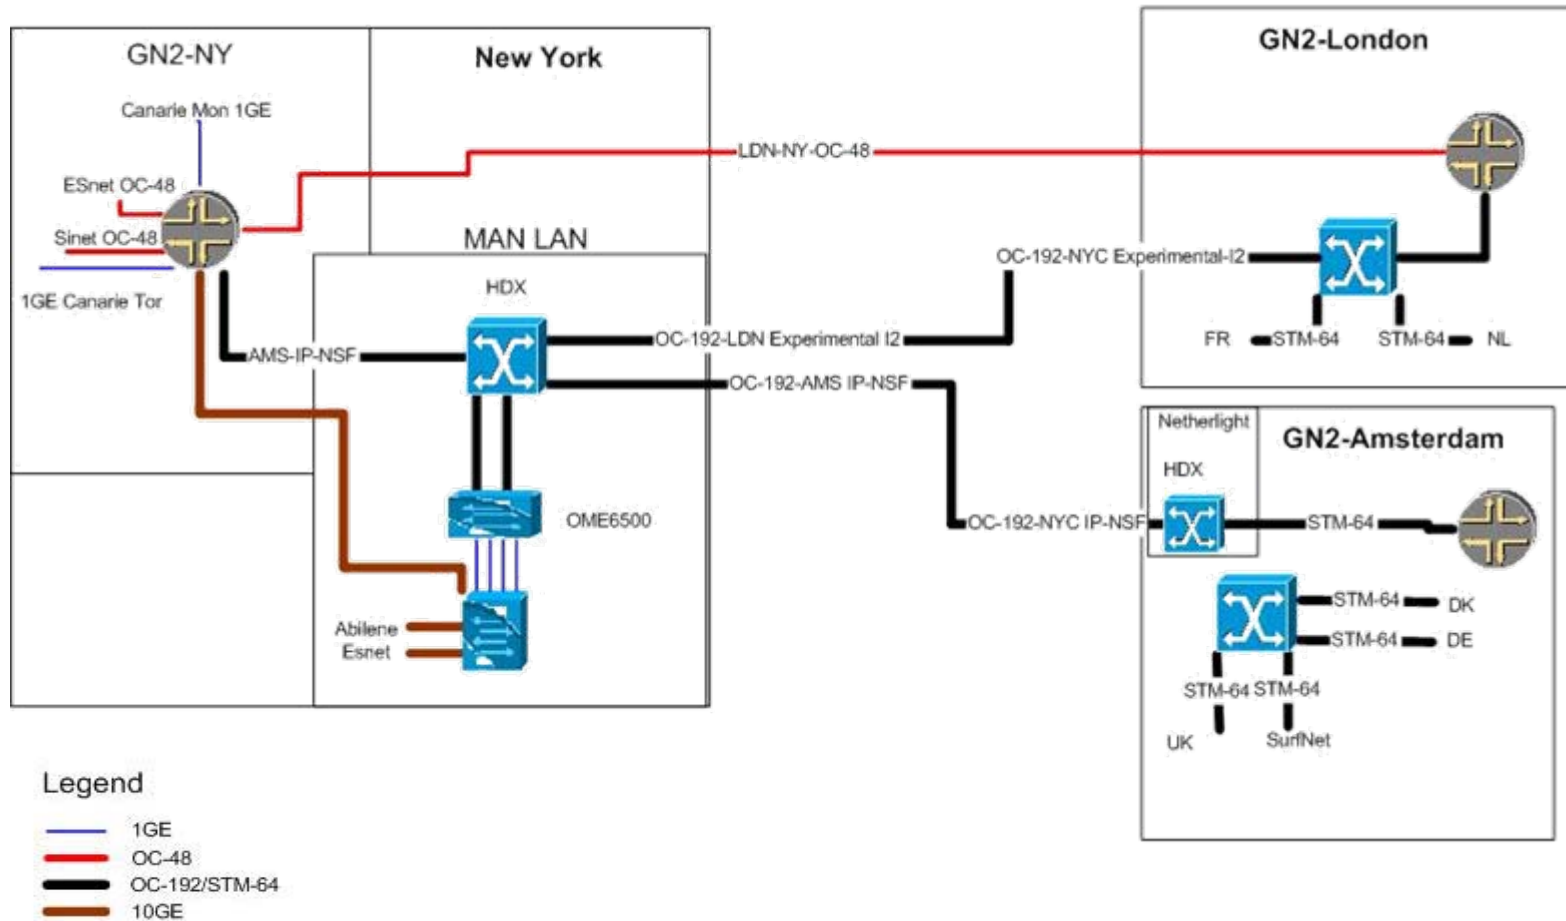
GN2-NY

New York

Canarie Mon 1GE

ESnet OC-48

Sinet OC-48

1GE Canarie Tor

MAN LAN

HDX

AMS-IP-NSF

OME6500

Abilene
Esnet

LDN-NY-OC-48

OC-192-LDN Experimental I2

OC-192-AMS IP-NSF

OC-192-NYC Experimental-I2

GN2-London

FR STM-64 STM-64 NL

Netherlight

HDX

GN2-Amsterdam

OC-192-NYC IP-NSF

STM-64

STM-64 DK

STM-64 DE

STM-64 STM-64

UK SurfNet

Legend

1GE

OC-48

OC-192/STM-64

10GE